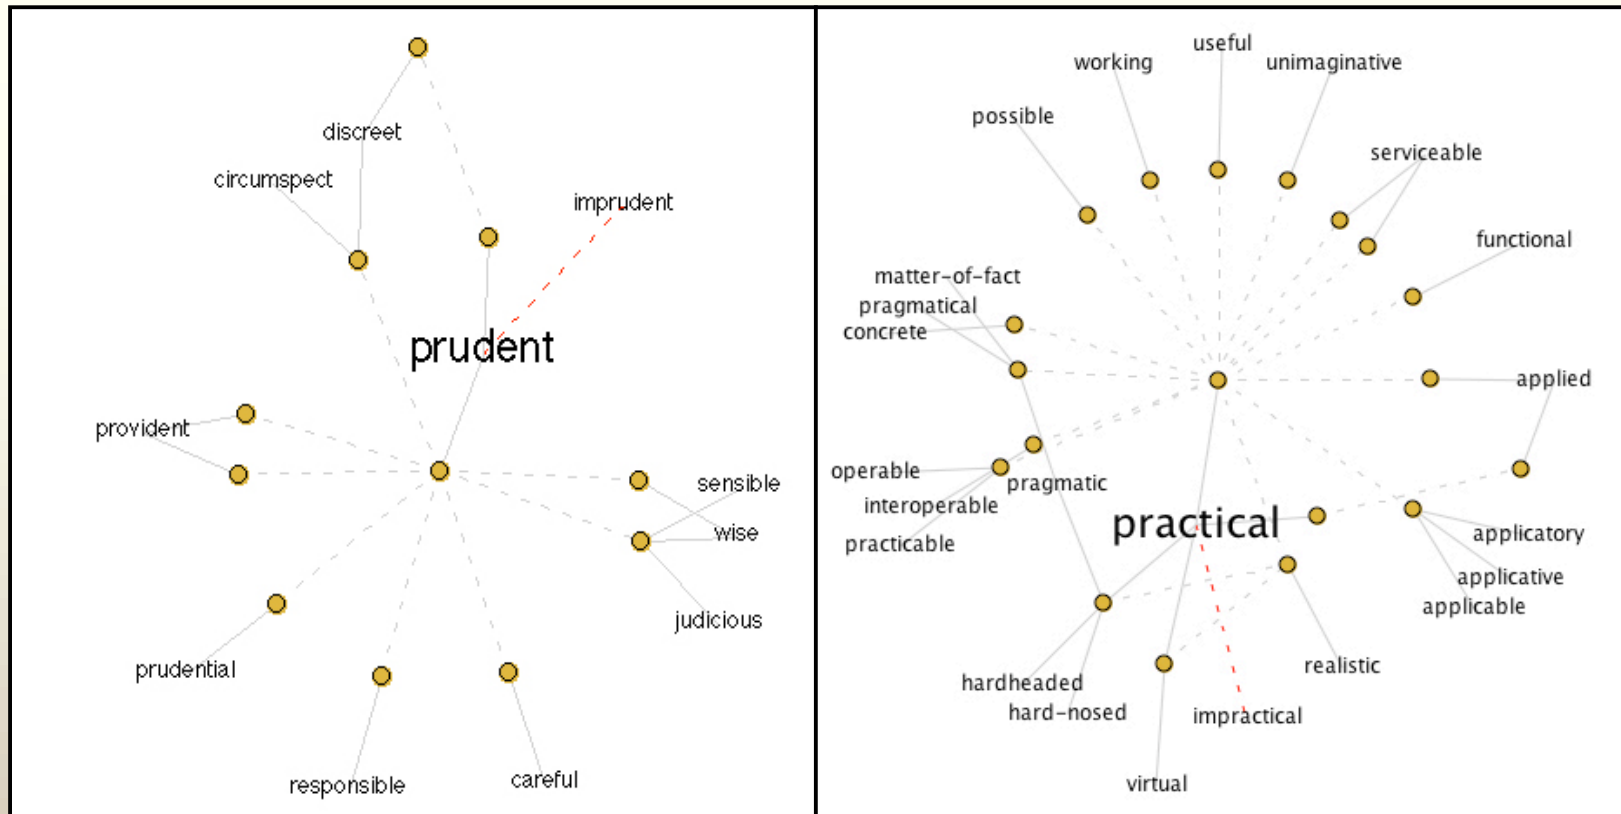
discreet
circumspect
imprudent
prudent
provident
sensible
wise
judicious
prudential
responsible
careful

useful
working
unimaginative
possible
serviceable
functional
matter-of-fact
pragmatical
concrete
applied
operable
pragmatic
interoperable
practicable
practical
applicatory
applicative
applicable
realistic
hardheaded
hard-nosed
impractical
virtual